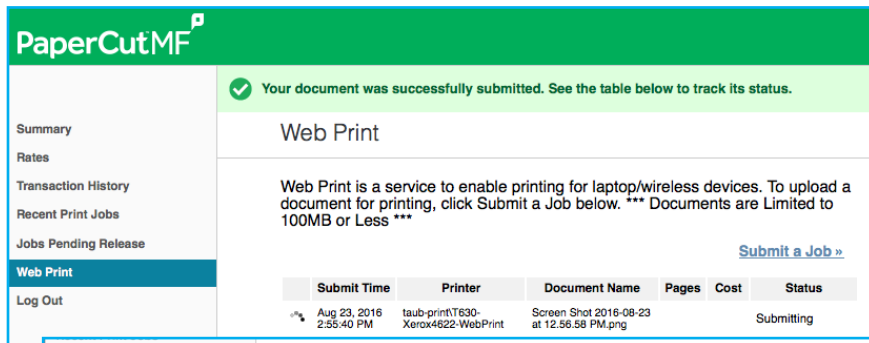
PaperCutMF

Your document was successfully submitted. See the table below to track its status.

Summary
Rates
Transaction History
Recent Print Jobs
Jobs Pending Release
Web Print
Log Out

Web Print

Web Print is a service to enable printing for laptop/wireless devices. To upload a document for printing, click Submit a Job below. *** Documents are Limited to 100MB or Less ***

Submit a Job »

| | Submit Time | Printer | Document Name | Pages | Cost | Status |
|---|---|---|---|---|---|---|
| | Aug 23, 2016 2:55:40 PM | taub-print\T630-Xerox4622-WebPrint | Screen Shot 2016-08-23 at 12.56.58 PM.png | | | Submitting |